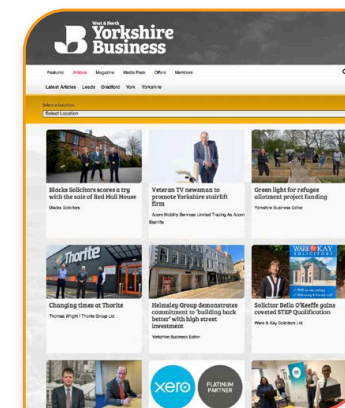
West & North
Yorkshire Business

Features Articles Magazine Media Pack Offers Members

Latest Articles Leeds Bradford York Yorkshire

Select a location
Select Location

Blacks Solicitors scores a try with the sale of Red Hall House
Blacks Solicitors

Veteran TV newsman to promote Yorkshire stairlift firm
Acorn Mobility Services Limited Trading As Acorn Stairlifts

Green light for refugee allotment project funding
Yorkshire Business Editor

Thorite

Changing times at Thorite
Thomas Wright / Thorite Group Ltd

Helmsley Group demonstrates commitment to 'building back better' with high street investment
Yorkshire Business Editor

WARE & KAY SOLICITORS

Solicitor Bella O'Keeffe gains coveted STEP Qualification
Ware & Kay Solicitors Ltd

xero PLATINUM PARTNER